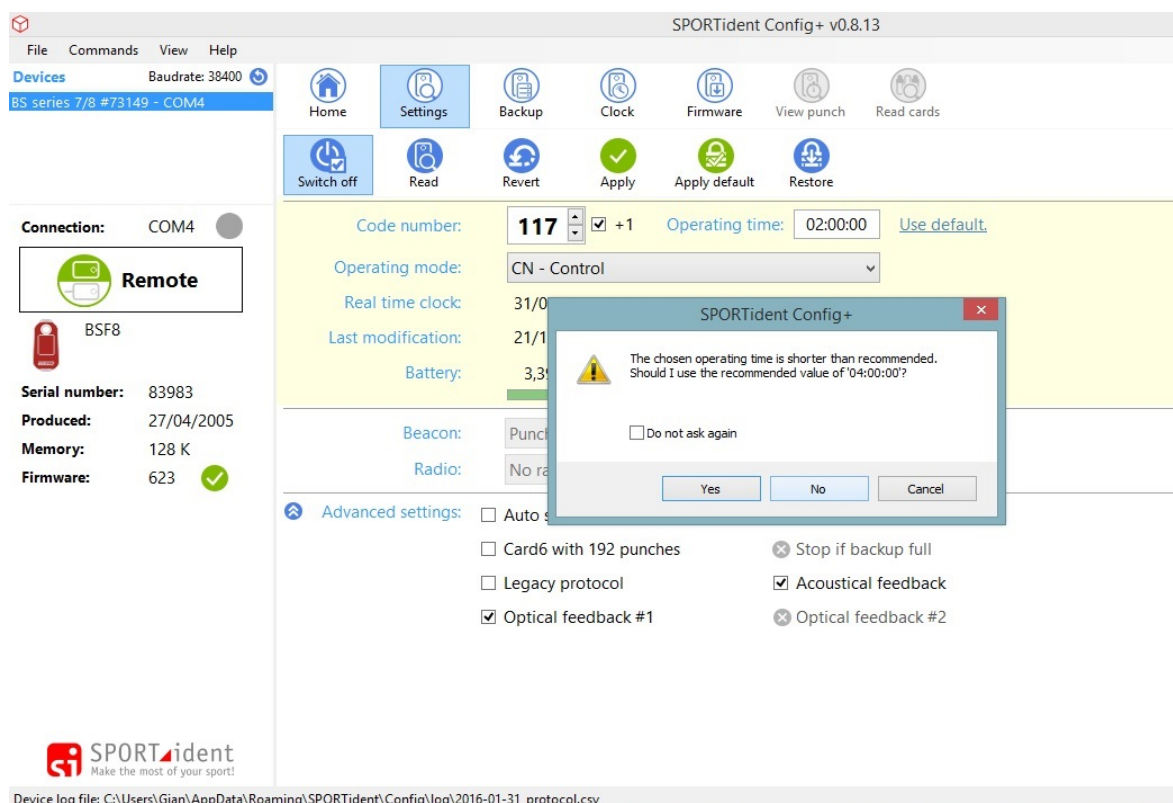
SPORTident Config+ v0.8.13

File Commands View Help

Devices Baudrate: 38400
BS series 7/8 #73149 - COM4

Home Settings Backup Clock Firmware View punch Read cards

Switch off Read Revert Apply Apply default Restore

Connection: COM4

Remote

BSF8

Serial number: 83983
Produced: 27/04/2005
Memory: 128 K
Firmware: 623

Code number: 117 ☑ +1 Operating time: 02:00:00 Use default.

Operating mode: CN - Control

Real time clock: 31/0

Last modification: 21/1

Battery: 3,3

Beacon: Punc

Radio: No ra

Advanced settings: ☐ Auto s

☐ Card6 with 192 punches Stop if backup full

☐ Legacy protocol ☑ Acoustical feedback

☑ Optical feedback #1 Optical feedback #2

SPORTident Config+

The chosen operating time is shorter than recommended.
Should I use the recommended value of '04:00:00'?

☐ Do not ask again

Yes No Cancel

SPORTident
Make the most of your sport!

Device log file: C:\Users\Gian\AppData\Roaming\SPORTident\Config\log\2016-01-31_protocol.csv